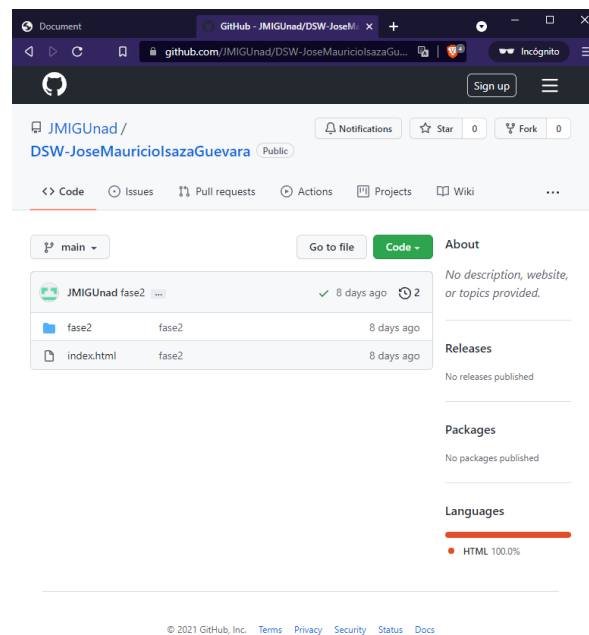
Document
GitHub - JMIGUnad/DSW-JoseM
github.com/JMIGUnad/DSW-JoseMauricioIsazaGu...
Incógnito

Sign up

JMIGUnad / DSW-JoseMauricioIsazaGuevara Public

Notifications
Star 0
Fork 0

Code
Issues
Pull requests
Actions
Projects
Wiki
...

main
Go to file
Code

JMIGUnad fase2 ...
8 days ago
2

| | | |
|---|---|---|
| fase2 | fase2 | 8 days ago |
| index.html | fase2 | 8 days ago |

About
No description, website, or topics provided.

Releases
No releases published

Packages
No packages published

Languages
HTML 100.0%

© 2021 GitHub, Inc. Terms Privacy Security Status Docs